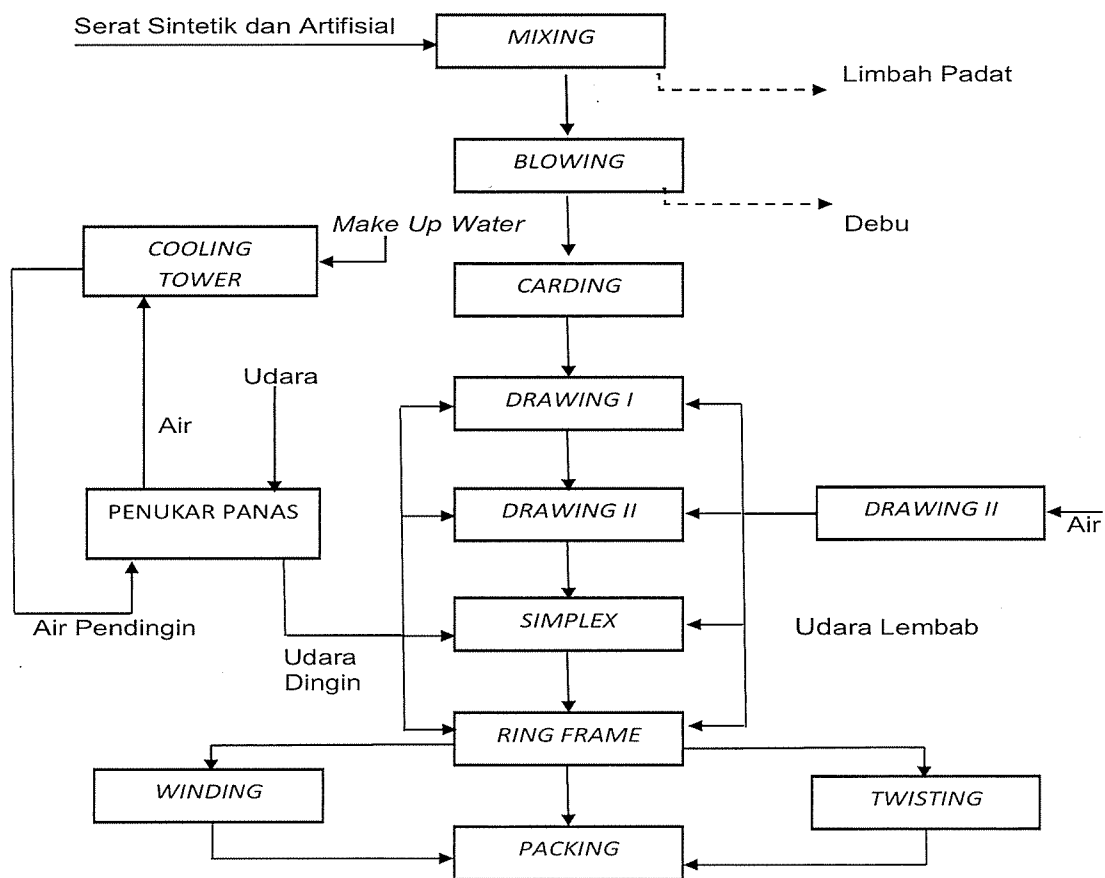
Serat Sintetik dan Artifisial

MIXING

Limbah Padat

BLOWING

Debu

Make Up Water

COOLING TOWER

CARDING

Udara

Air

DRAWING I

PENUKAR PANAS

DRAWING II

DRAWING II

Air

Air Pendingin

SIMPLEX

Udara Lembab

Udara Dingin

RING FRAME

WINDING

TWISTING

PACKING